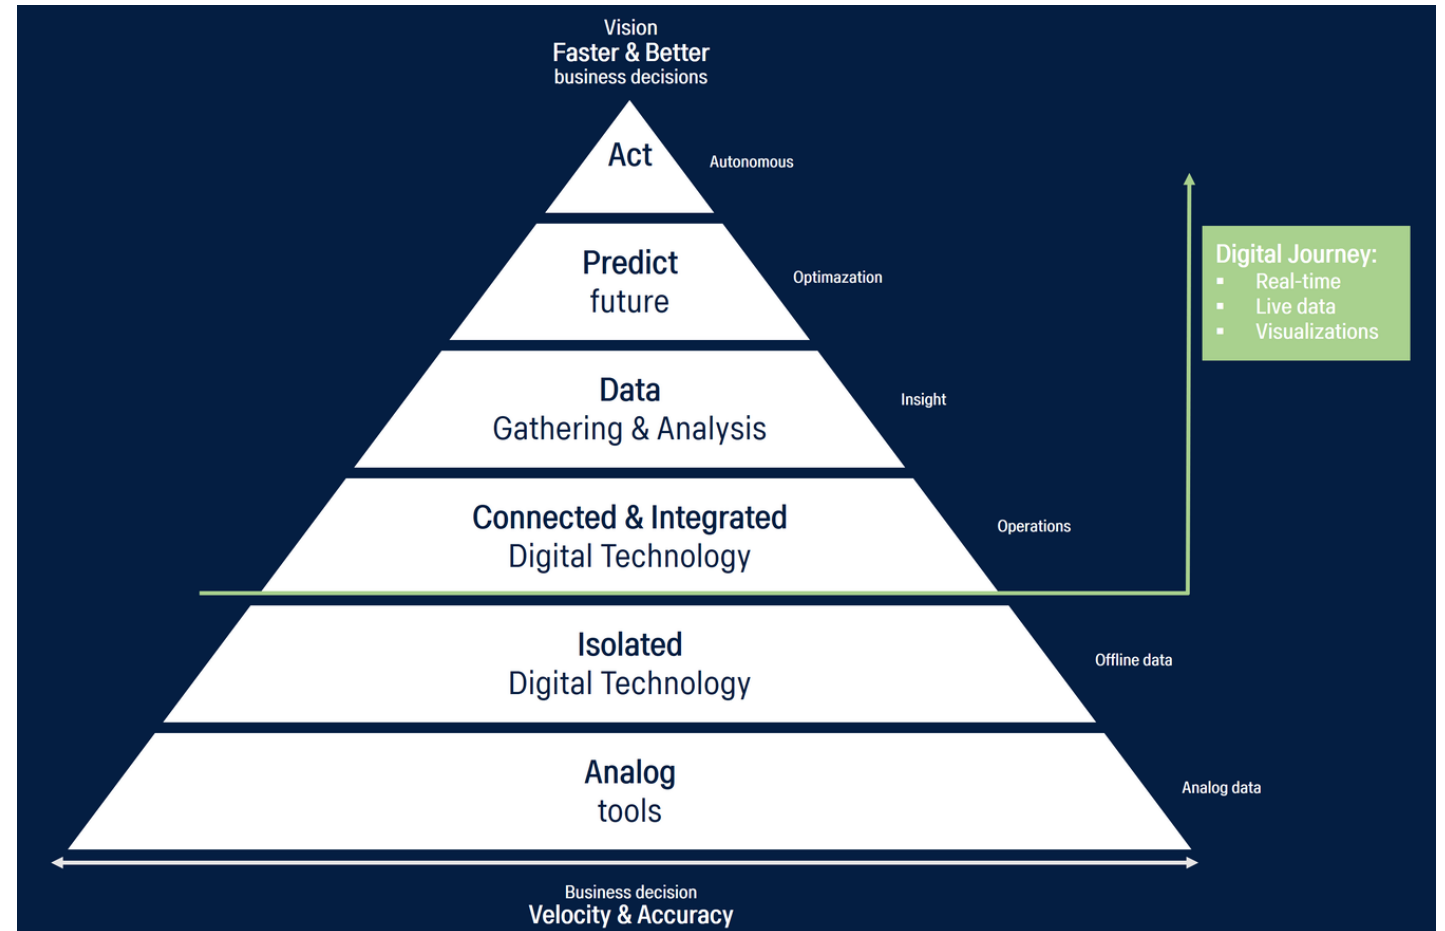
Vision
Faster & Better
business decisions

Act
Autonomous

Predict
future
Optimazation

Data
Gathering & Analysis
Insight

Connected & Integrated
Digital Technology
Operations

Digital Journey:
- Real-time
- Live data
- Visualizations

Isolated
Digital Technology
Offline data

Analog
tools
Analog data

Business decision
Velocity & Accuracy